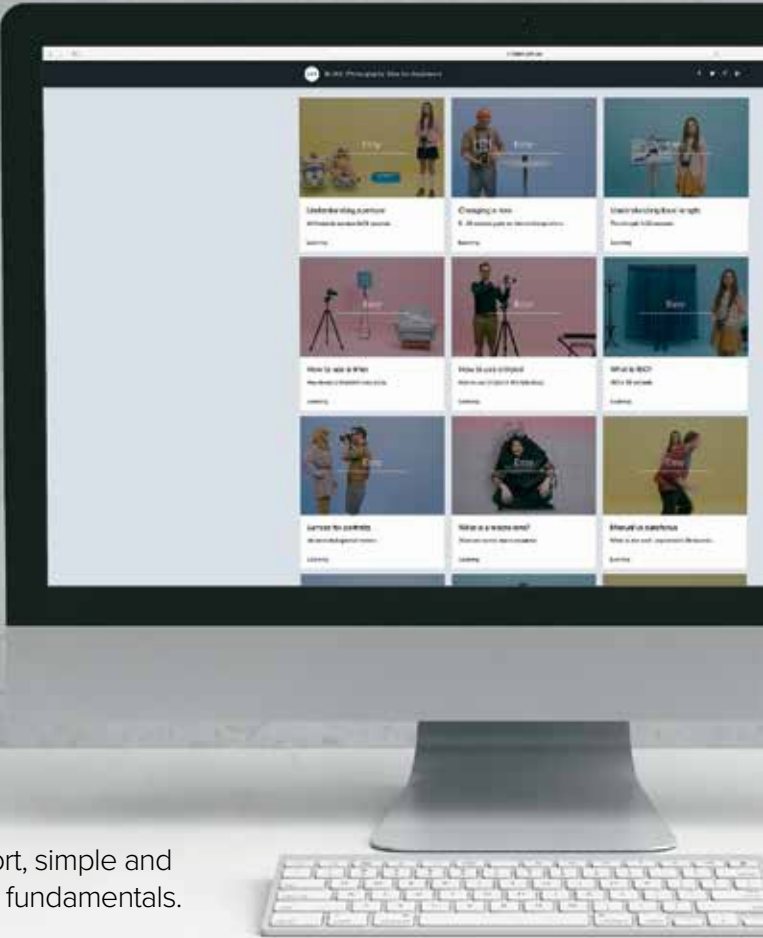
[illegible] Photography Site for Beginners

Understanding aperture

Changing a lens

Understanding focal length

How to use a filter

How to use a tripod

What is ISO?

Lenses for portraits

What is a macro lens?

Should I use autofocus

rt, simple and
fundamentals.